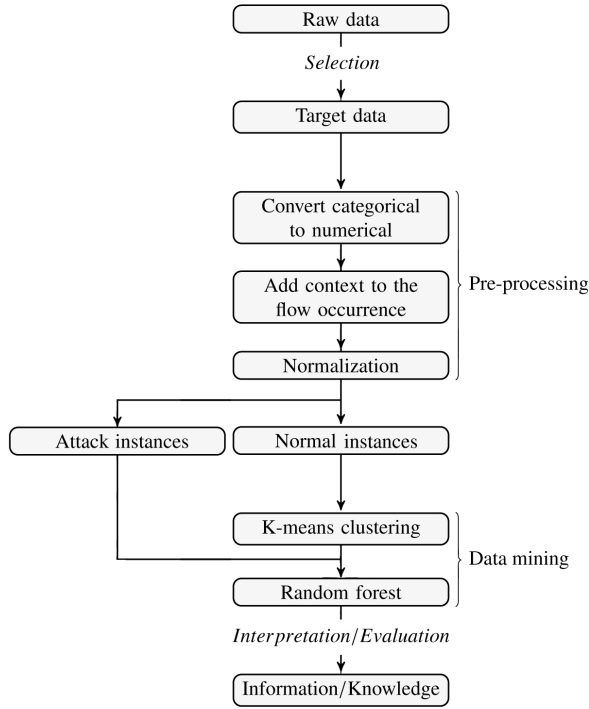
Raw data

*Selection*

Target data

Convert categorical to numerical

Add context to the flow occurrence

Normalization

Pre-processing

Attack instances

Normal instances

K-means clustering

Random forest

Data mining

*Interpretation*/*Evaluation*

Information/Knowledge